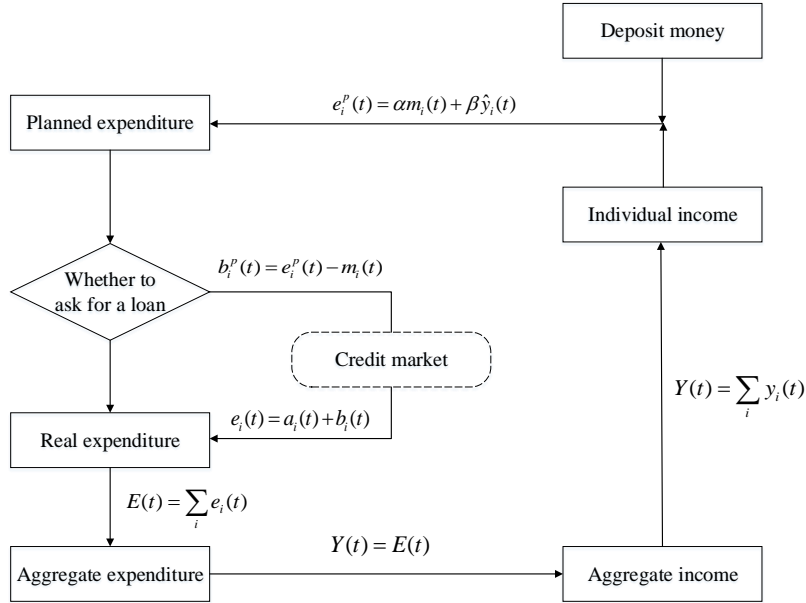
Deposit money

$e_i^p(t) = \alpha m_i(t) + \beta \hat{y}_i(t)$

Planned expenditure

Individual income

Whether to ask for a loan

$b_i^p(t) = e_i^p(t) - m_i(t)$

Credit market

$Y(t) = \sum_i y_i(t)$

$e_i(t) = a_i(t) + b_i(t)$

Real expenditure

$E(t) = \sum_i e_i(t)$

$Y(t) = E(t)$

Aggregate expenditure

Aggregate income